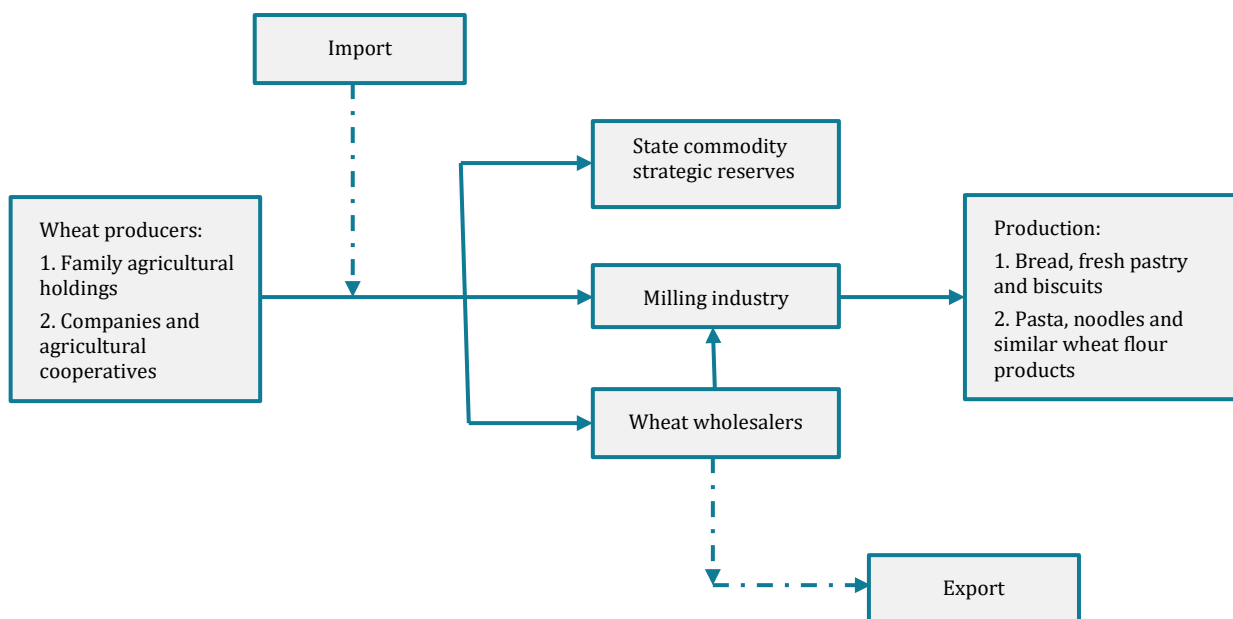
Import

Wheat producers:

1. Family agricultural holdings

2. Companies and agricultural cooperatives

State commodity strategic reserves

Milling industry

Wheat wholesalers

Production:

1. Bread, fresh pastry and biscuits

2. Pasta, noodles and similar wheat flour products

Export